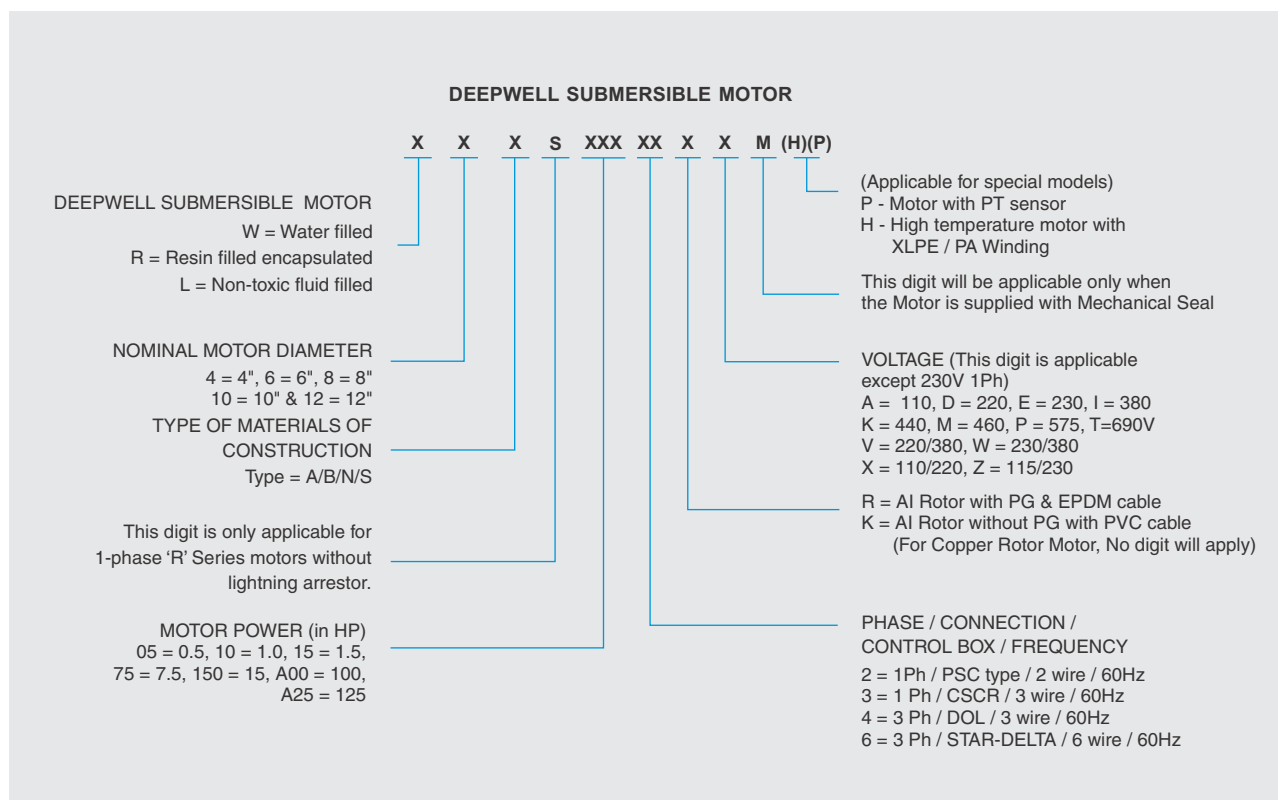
DEEPWELL SUBMERSIBLE MOTOR

X X X S XXX XX X X M (H)(P)

DEEPWELL SUBMERSIBLE MOTOR
W = Water filled
R = Resin filled encapsulated
L = Non-toxic fluid filled

NOMINAL MOTOR DIAMETER
4 = 4", 6 = 6", 8 = 8"
10 = 10" & 12 = 12"

TYPE OF MATERIALS OF CONSTRUCTION
Type = A/B/N/S

This digit is only applicable for 1-phase 'R' Series motors without lightning arrestor.

MOTOR POWER (in HP)
05 = 0.5, 10 = 1.0, 15 = 1.5, 75 = 7.5, 150 = 15, A00 = 100, A25 = 125

(Applicable for special models)
P - Motor with PT sensor
H - High temperature motor with XLPE / PA Winding

This digit will be applicable only when the Motor is supplied with Mechanical Seal

VOLTAGE (This digit is applicable except 230V 1Ph)
A = 110, D = 220, E = 230, I = 380
K = 440, M = 460, P = 575, T=690V
V = 220/380, W = 230/380
X = 110/220, Z = 115/230

R = Al Rotor with PG & EPDM cable
K = Al Rotor without PG with PVC cable
(For Copper Rotor Motor, No digit will apply)

PHASE / CONNECTION / CONTROL BOX / FREQUENCY
2 = 1Ph / PSC type / 2 wire / 60Hz
3 = 1 Ph / CSCR / 3 wire / 60Hz
4 = 3 Ph / DOL / 3 wire / 60Hz
6 = 3 Ph / STAR-DELTA / 6 wire / 60Hz